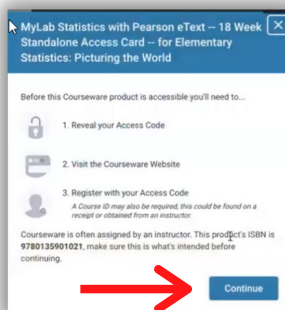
MyLab Statistics with Pearson eText -- 18 Week Standalone Access Card -- for Elementary Statistics: Picturing the World

×

Before this Courseware product is accessible you'll need to...

1. Reveal your Access Code

2. Visit the Courseware Website

3. Register with your Access Code

A Course ID may also be required, this could be found on a receipt or obtained from an instructor.

Courseware is often assigned by an instructor. This product's ISBN is 9780135901021, make sure this is what's intended before continuing.

Continue